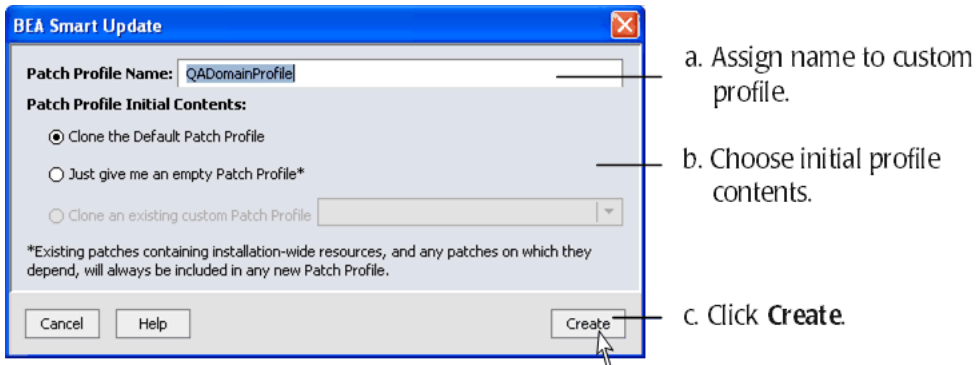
BEA Smart Update

Patch Profile Name: QADomainProfile

Patch Profile Initial Contents:

Clone the Default Patch Profile

Just give me an empty Patch Profile*

Clone an existing custom Patch Profile

*Existing patches containing installation-wide resources, and any patches on which they depend, will always be included in any new Patch Profile.

Cancel Help Create

a. Assign name to custom profile.

b. Choose initial profile contents.

c. Click **Create**.